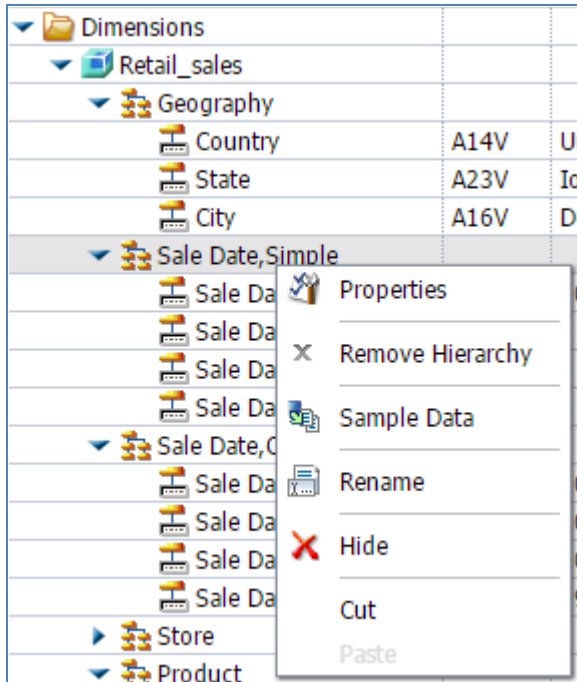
Dimensions
Retail_sales
Geography
Country | A14V | U
State | A23V | Io
City | A16V | D
Sale Date,Simple
Sale Da
Sale Da
Sale Da
Sale Da
Sale Date,C
Sale Da
Sale Da
Sale Da
Sale Da
Store
Product

Properties
Remove Hierarchy
Sample Data
Rename
Hide
Cut
Paste